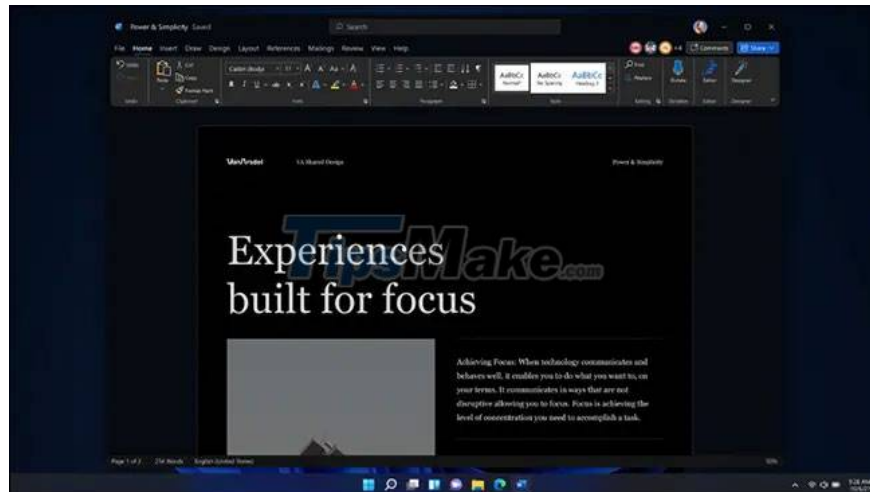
Power & Simplicity Saved

Search

File Home Insert Draw Design Layout References Mailings Review View Help

Comments Share

Undo Paste Cut Copy Format Painter Clipboard

Calibri (Body) 11 Font

Paragraph

AaBbCc Normal AaBbCc No Spacing AaBbCc Heading 1 Styles

Find Replace Editing Dictate Voice Editor Designer

VanArsdel UX Shared Design Power & Simplicity

Experiences built for focus

TipsMake.com

Achieving Focus: When technology communicates and behaves well, it enables you to do what you want to, on your terms. It communicates in ways that are not disruptive allowing you to focus. Focus is achieving the level of concentration you need to accomplish a task.

Page 1 of 2 234 Words English (United States)